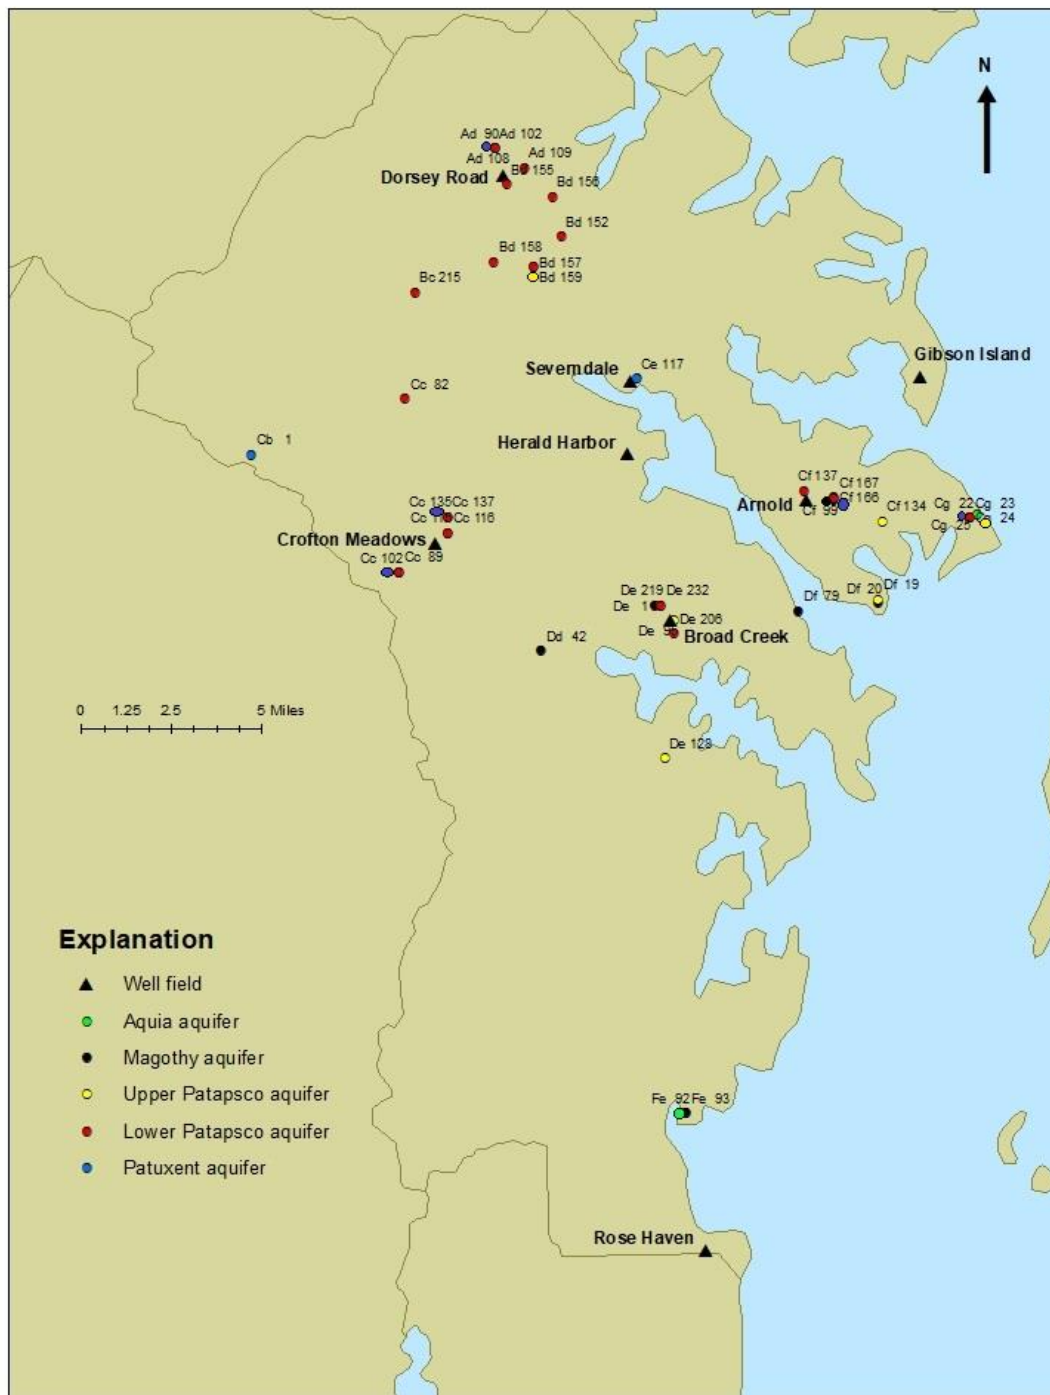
N

Ad 90 Ad 102
Ad 108
Ad 109
Dorsey Road
Bd 155
Bd 156
Bd 152
Bd 158
Bd 157
Bd 159
Bc 215

Severndale
Ce 117
Gibson Island
Cc 82
Cb 1
Herald Harbor

Cf 137
Cf 167
Cf 166
Arnold
Cf 99
Cf 134
Cg 22
Cg 23
Cg 25
24

Cc 135 Cc 137
Cc 116
Cc 116
Crofton Meadows
Cc 102 Cc 89

De 219 De 232
De 1
De 206
De 9
Broad Creek
Df 79
Df 20
Df 19
Dd 42

0 1.25 2.5 5 Miles

De 128

Explanation
Well field
Aquia aquifer
Magothy aquifer
Upper Patapsco aquifer
Lower Patapsco aquifer
Patuxent aquifer

Fe 92 Fe 93

Rose Haven